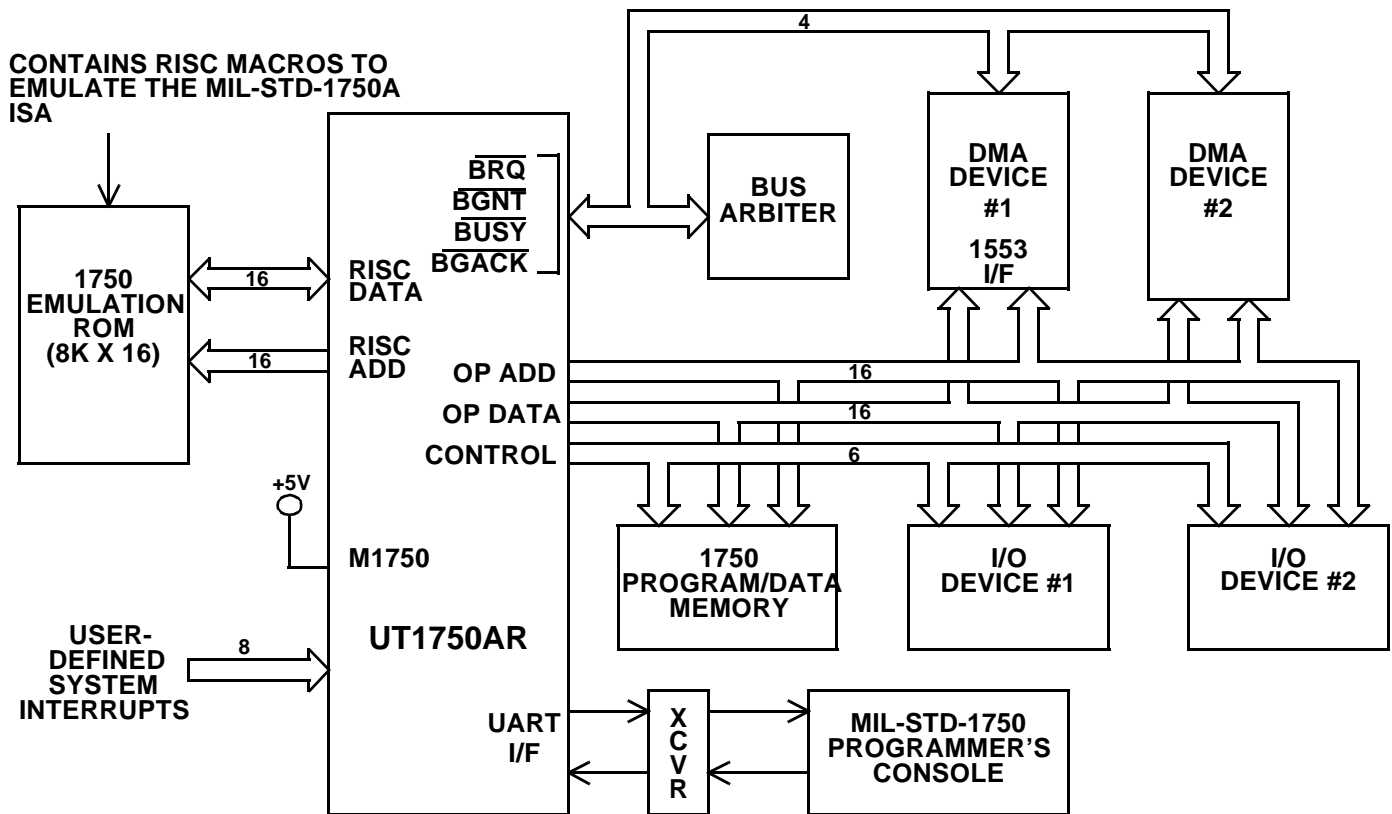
CONTAINS RISC MACROS TO EMULATE THE MIL-STD-1750A ISA

4

1750 EMULATION ROM (8K X 16)

16

16

RISC DATA

RISC ADD

$\overline{BRQ}$
$\overline{BGNT}$
$\overline{BUSY}$
$\overline{BGACK}$

BUS ARBITER

DMA DEVICE #1

1553 I/F

DMA DEVICE #2

OP ADD

OP DATA

CONTROL

16

16

6

+5V

M1750

UT1750AR

1750 PROGRAM/DATA MEMORY

I/O DEVICE #1

I/O DEVICE #2

USER-DEFINED SYSTEM INTERRUPTS

8

UART I/F

X C V R

MIL-STD-1750 PROGRAMMER'S CONSOLE